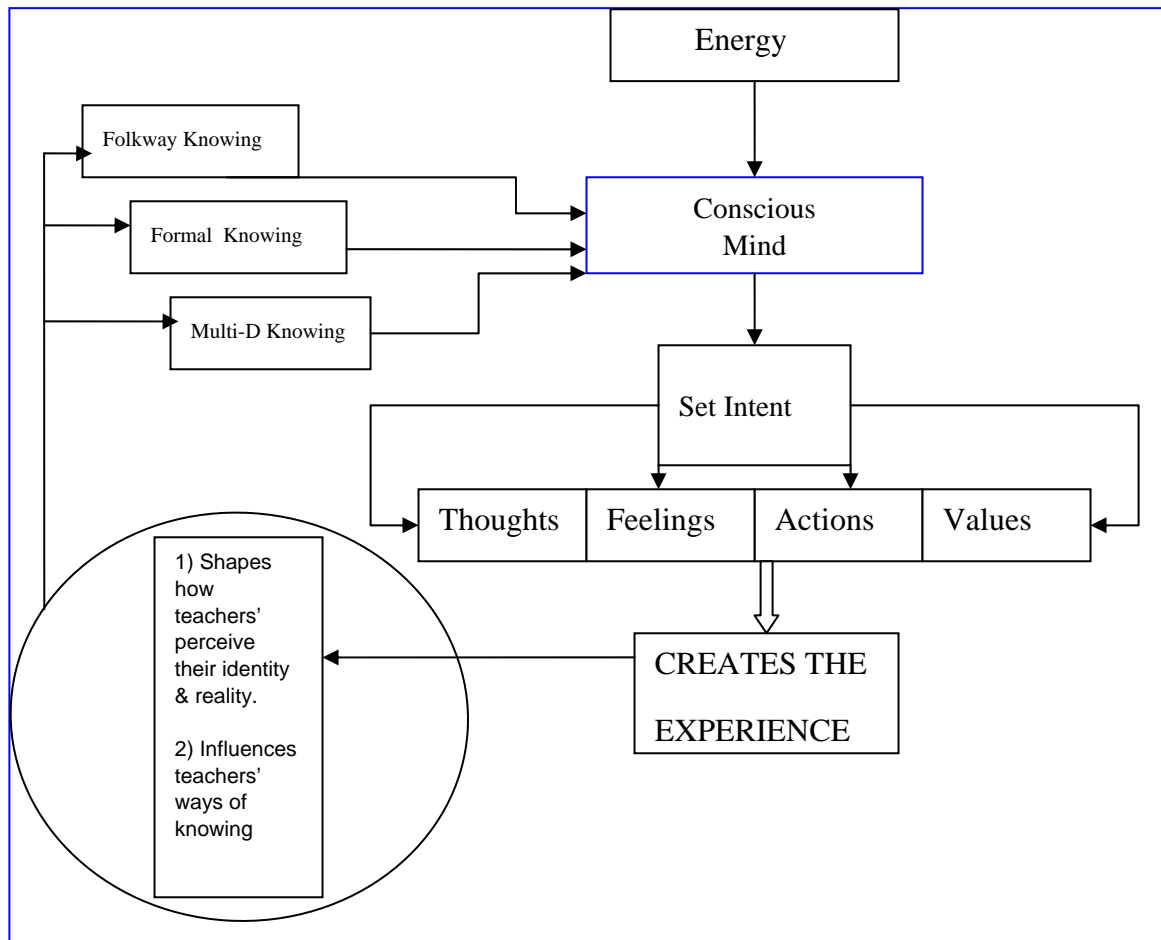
Energy

Folkway Knowing

Formal Knowing

Multi-D Knowing

Conscious Mind

Set Intent

| Thoughts | Feelings | Actions | Values |
|---|---|---|---|

CREATES THE EXPERIENCE

1) Shapes how teachers' perceive their identity & reality.

2) Influences teachers' ways of knowing